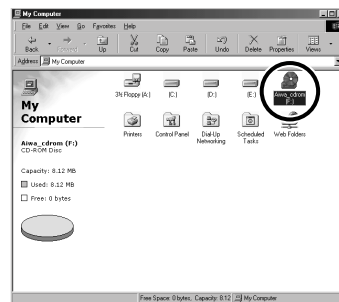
My Computer

File Edit View Go Favorites Help

Back Forward Up Cut Copy Paste Undo Delete Properties Views

Address My Computer

My Computer

Aiwa_cdrom (F:)
CD-ROM Disc

Capacity: 8.12 MB

Used: 8.12 MB

Free: 0 bytes

3½ Floppy (A:)
(C:)
(D:)
(E:)
Aiwa_cdrom (F:)

Printers
Control Panel
Dial-Up Networking
Scheduled Tasks
Web Folders

Free Space: 0 bytes, Capacity: 8.12 My Computer